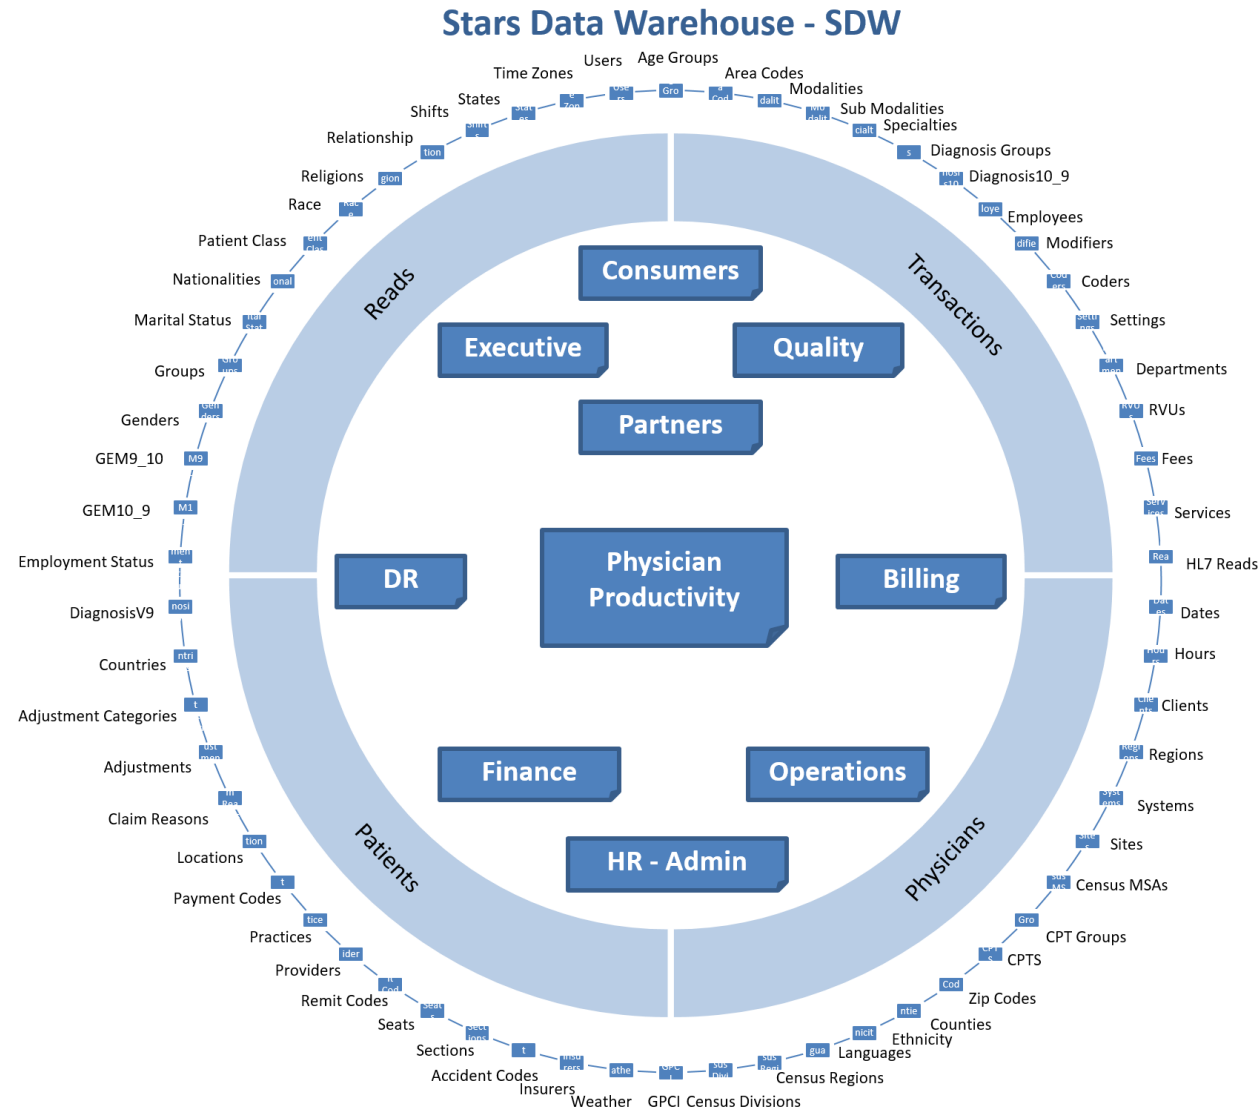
Stars Data Warehouse - SDW

Users
Age Groups
Time Zones
Area Codes
States
Modalities
Shifts
Sub Modalities
Specialties
Relationship
Diagnosis Groups
Religions
Diagnosis10_9
Race
Employees
Patient Class
Modifiers
Nationalities
Coders
Marital Status
Settings
Groups
Departments
Genders
RVUs
GEM9_10
Fees
GEM10_9
Services
Employment Status
HL7 Reads
DiagnosisV9
Dates
Countries
Hours
Adjustment Categories
Clients
Adjustments
Regions
Claim Reasons
Systems
Locations
Sites
Payment Codes
Census MSAs
Practices
CPT Groups
Providers
CPTS
Remit Codes
Zip Codes
Seats
Counties
Sections
Ethnicity
Accident Codes
Languages
Insurers
Census Regions
Weather
GPCI
Census Divisions

Reads
Transactions
Patients
Physicians

Consumers
Executive
Quality
Partners
DR
Physician Productivity
Billing
Finance
Operations
HR - Admin